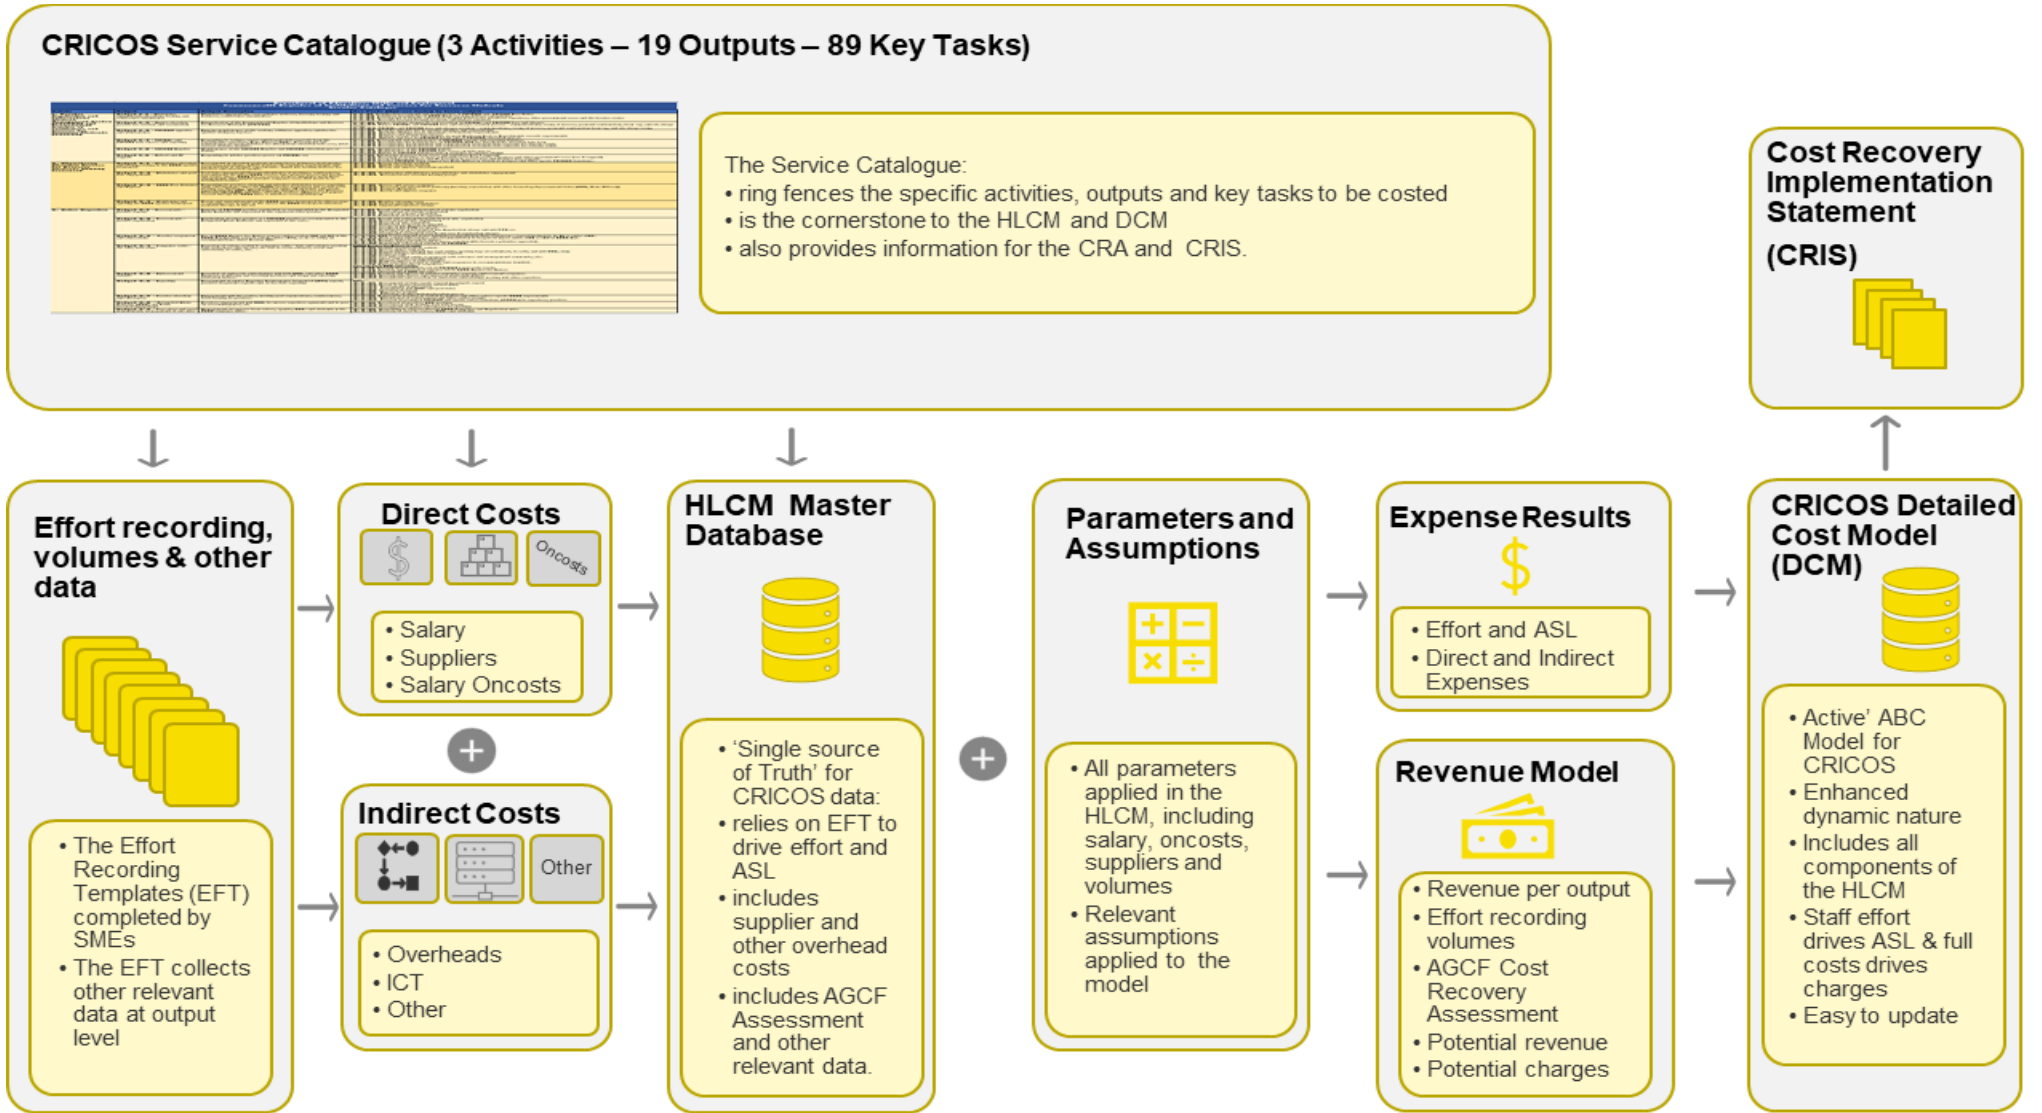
CRICOS Service Catalogue (3 Activities – 19 Outputs – 89 Key Tasks)

The Service Catalogue:
• ring fences the specific activities, outputs and key tasks to be costed
• is the cornerstone to the HLCM and DCM
• also provides information for the CRA and CRIS.

Cost Recovery Implementation Statement (CRIS)

Effort recording, volumes & other data

• The Effort Recording Templates (EFT) completed by SMEs
• The EFT collects other relevant data at output level

Direct Costs

Oncosts

• Salary
• Suppliers
• Salary Oncosts

Indirect Costs

Other

• Overheads
• ICT
• Other

HLCM Master Database

• 'Single source of Truth' for CRICOS data:
• relies on EFT to drive effort and ASL
• includes supplier and other overhead costs
• includes AGCF Assessment and other relevant data.

Parameters and Assumptions

• All parameters applied in the HLCM, including salary, oncosts, suppliers and volumes
• Relevant assumptions applied to the model

Expense Results

• Effort and ASL
• Direct and Indirect Expenses

Revenue Model

• Revenue per output
• Effort recording volumes
• AGCF Cost Recovery Assessment
• Potential revenue
• Potential charges

CRICOS Detailed Cost Model (DCM)

• Active' ABC Model for CRICOS
• Enhanced dynamic nature
• Includes all components of the HLCM
• Staff effort drives ASL & full costs drives charges
• Easy to update